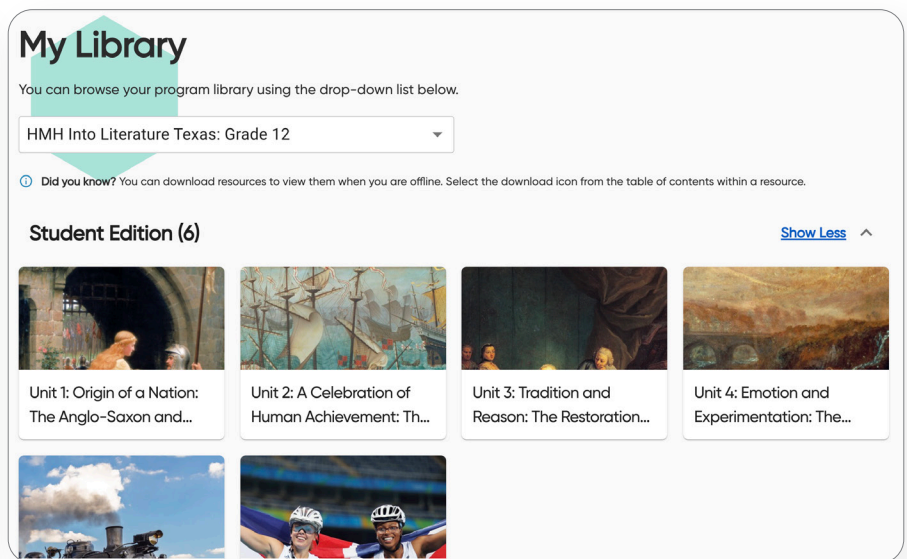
My Library

You can browse your program library using the drop-down list below.

HMH Into Literature Texas: Grade 12

Did you know? You can download resources to view them when you are offline. Select the download icon from the table of contents within a resource.

Student Edition (6)

Show Less

Unit 1: Origin of a Nation: The Anglo-Saxon and...

Unit 2: A Celebration of Human Achievement: Th...

Unit 3: Tradition and Reason: The Restoration...

Unit 4: Emotion and Experimentation: The...